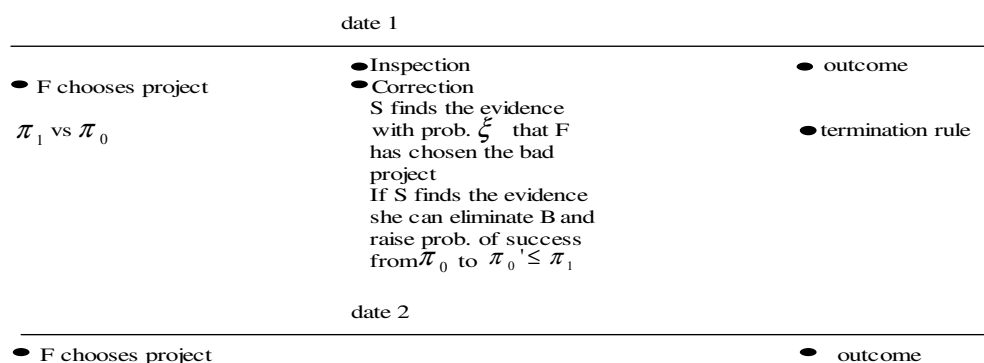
date 1

F chooses project

$\pi_1$ vs $\pi_0$

Inspection
Correction
S finds the evidence with prob. $\xi$ that F has chosen the bad project
If S finds the evidence she can eliminate B and raise prob. of success from $\pi_0$ to $\pi_0' \leq \pi_1$

outcome

termination rule

date 2

F chooses project

outcome